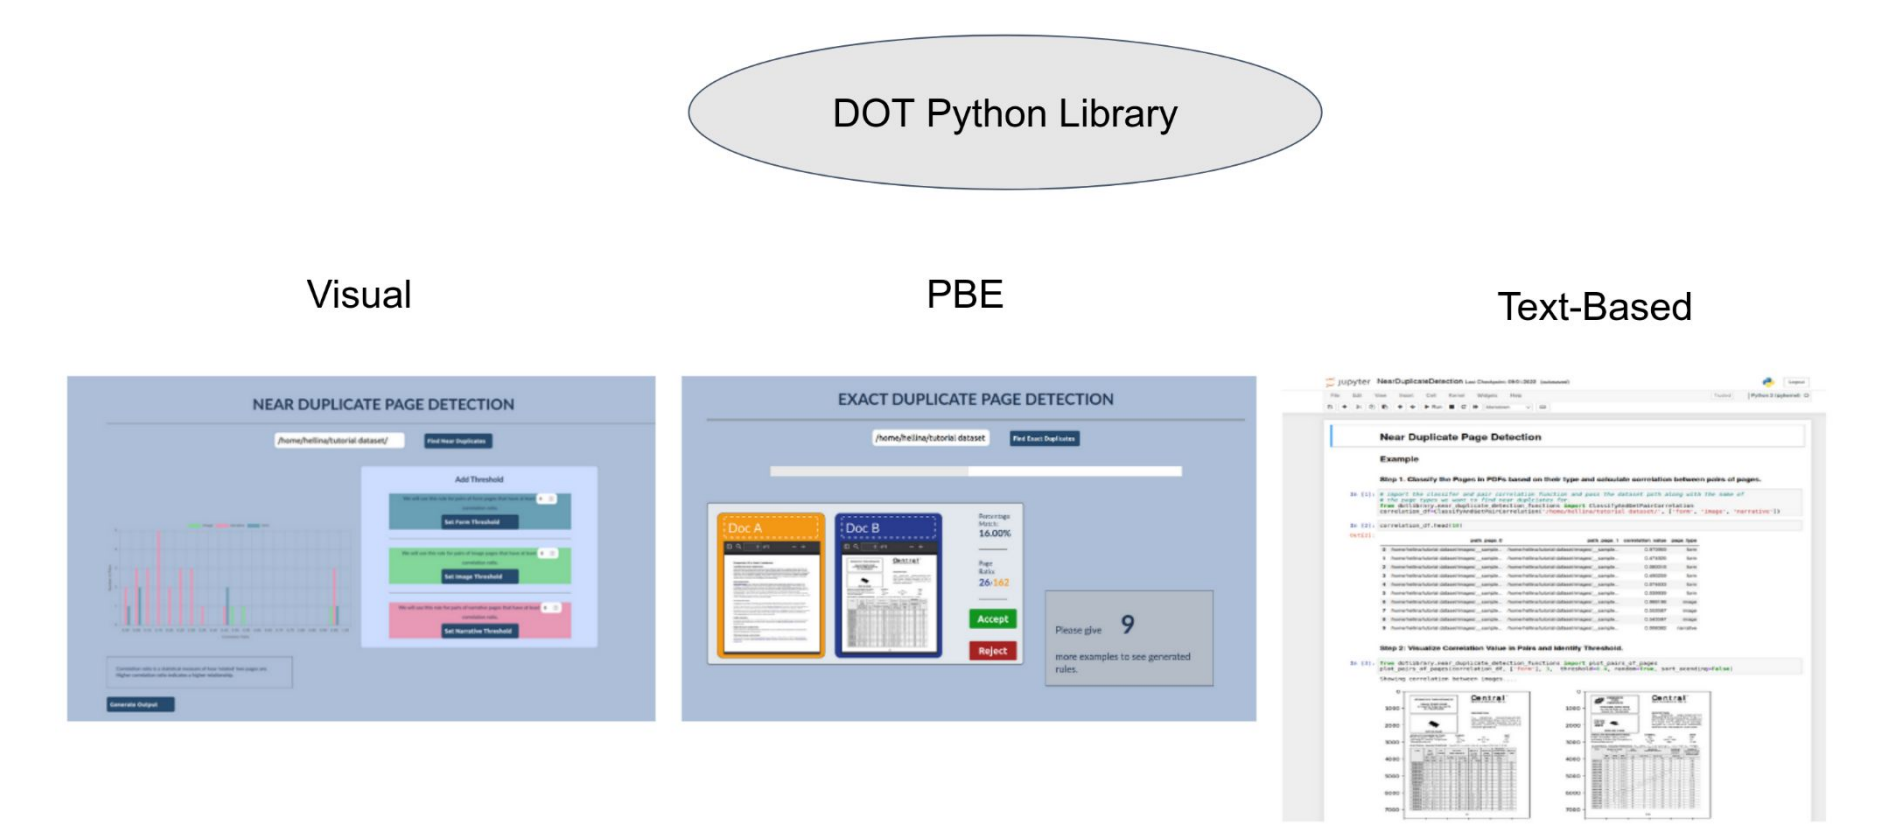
DOT Python Library

Visual

PBE

Text-Based

NEAR DUPLICATE PAGE DETECTION

/home/hellina/tutorial dataset/

Find Near Duplicates

Add Threshold

Set Form Threshold

Set Image Threshold

Set Narrative Threshold

Generate Output

EXACT DUPLICATE PAGE DETECTION

/home/hellina/tutorial dataset

Find Exact Duplicates

Doc A

Doc B

Percentage Match: 16.00%

Page Ratio: 26:162

Accept

Reject

Please give 9

more examples to see generated rules.

jupyter NearDuplicateDetection

Near Duplicate Page Detection

Example

Step 1. Classify the Pages in PDFs based on their type and calculate correlation between pairs of pages.

Step 2: Visualize Correlation Value in Pairs and Identify Threshold.

Central

Central